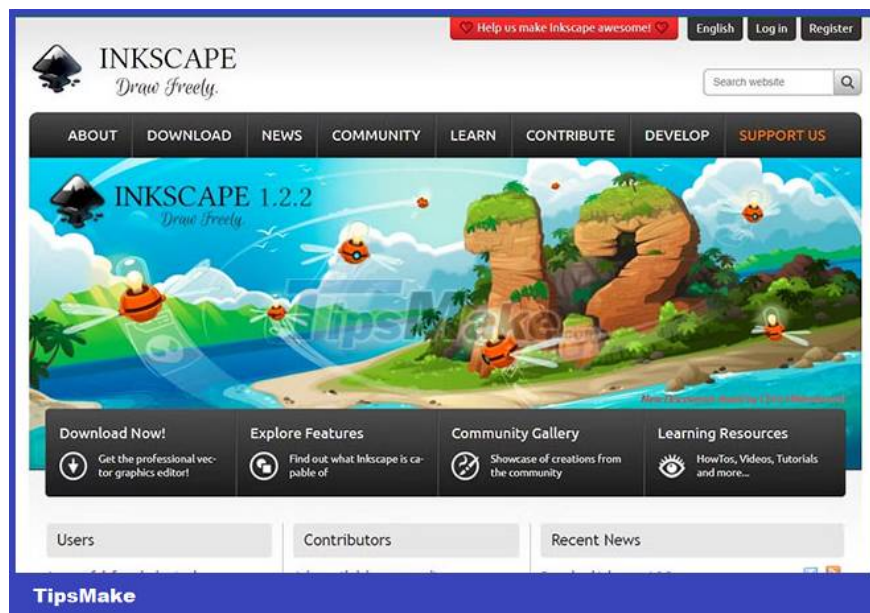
Help us make Inkscape awesome! English Log in Register

INKSCAPE
Draw Freely.

Search website

ABOUT DOWNLOAD NEWS COMMUNITY LEARN CONTRIBUTE DEVELOP SUPPORT US

INKSCAPE 1.2.2
Draw Freely.

TipsMake

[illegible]

Download Now!
Get the professional vector graphics editor!

Explore Features
Find out what Inkscape is capable of

Community Gallery
Showcase of creations from the community

Learning Resources
HowTos, Videos, Tutorials and more...

Users

Contributors

Recent News

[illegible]

TipsMake